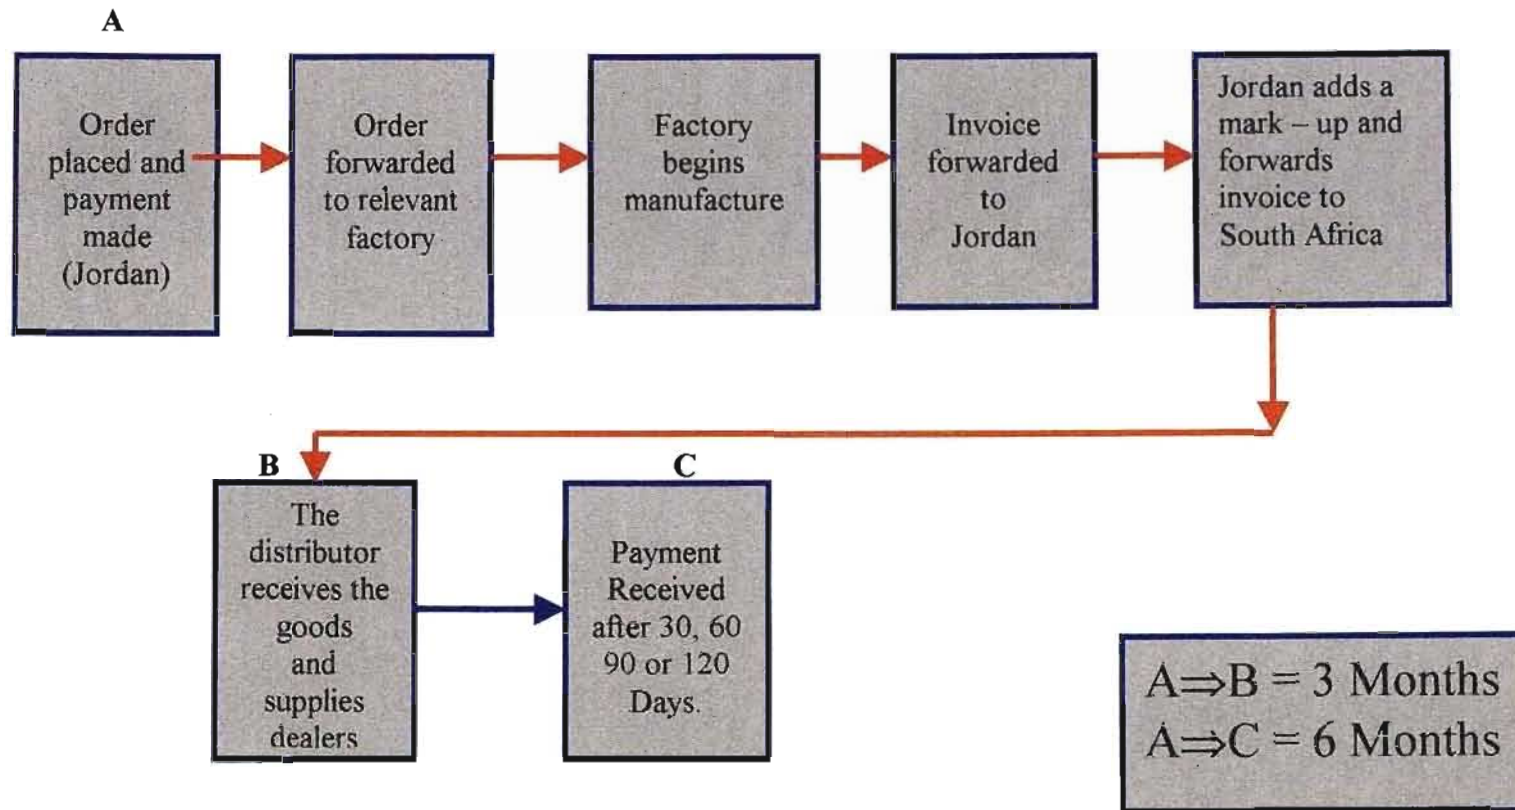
A

Order placed and payment made (Jordan)

Order forwarded to relevant factory

Factory begins manufacture

Invoice forwarded to Jordan

Jordan adds a mark – up and forwards invoice to South Africa

B

The distributor receives the goods and supplies dealers

C

Payment Received after 30, 60 90 or 120 Days.

$A \Rightarrow B = 3$ Months
$A \Rightarrow C = 6$ Months